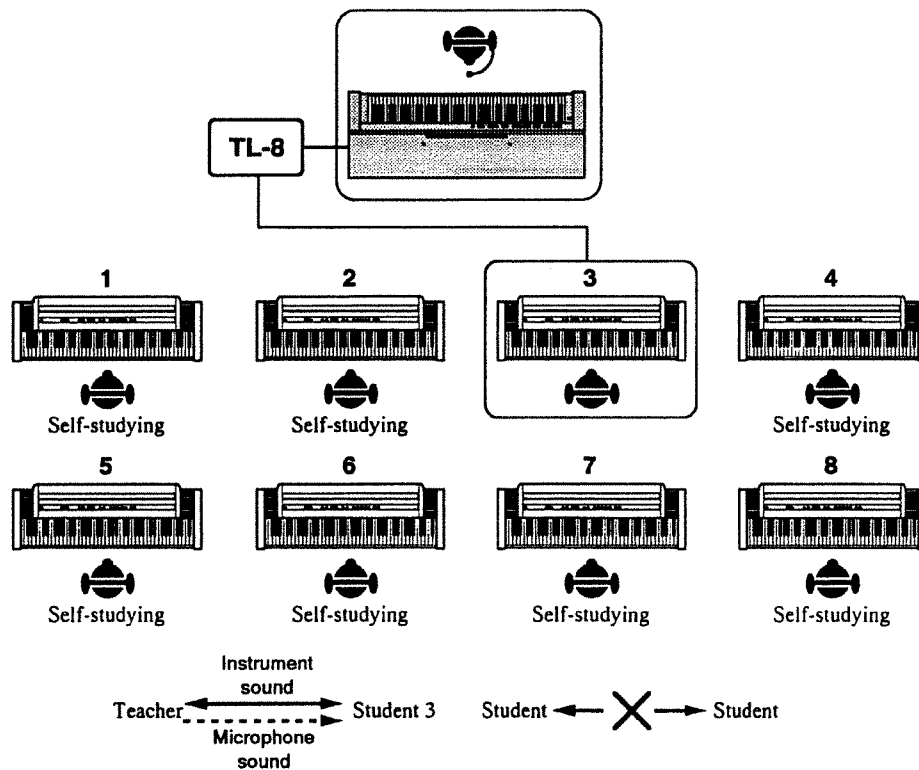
TL-8

1

2

3

4

Self-studying

Self-studying

Self-studying

5

6

7

8

Self-studying

Self-studying

Self-studying

Self-studying

Instrument sound

Teacher

Student 3

Microphone sound

Student

Student